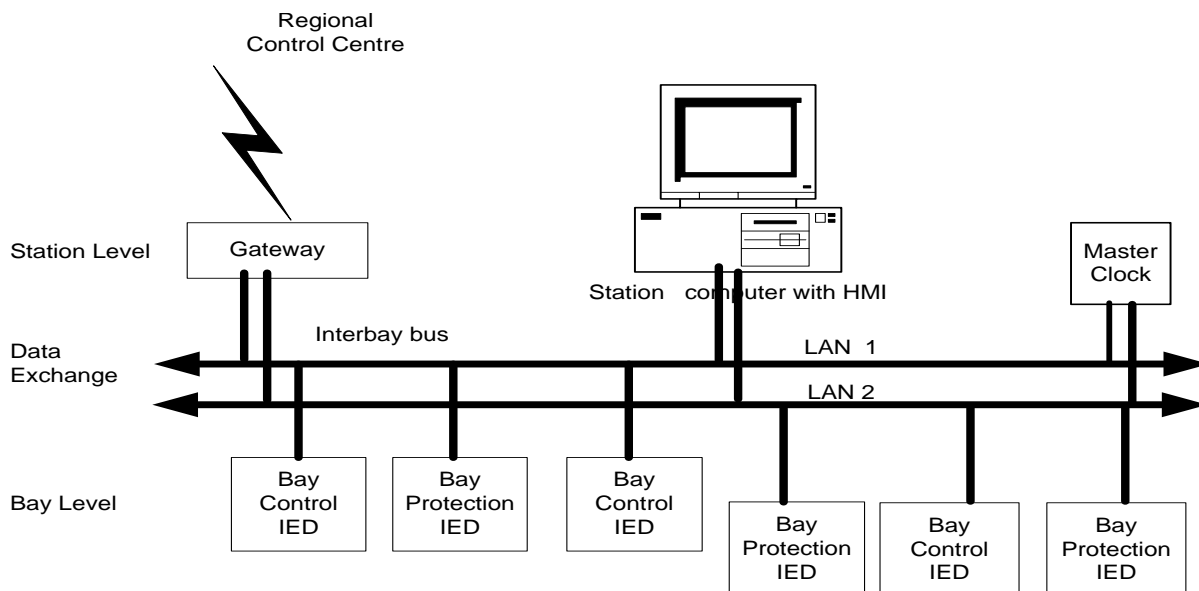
Regional Control Centre

Station Level

Gateway

Station computer with HMI

Master Clock

Data Exchange

Interbay bus

LAN 1

LAN 2

Bay Level

Bay Control IED

Bay Protection IED

Bay Control IED

Bay Protection IED

Bay Control IED

Bay Protection IED